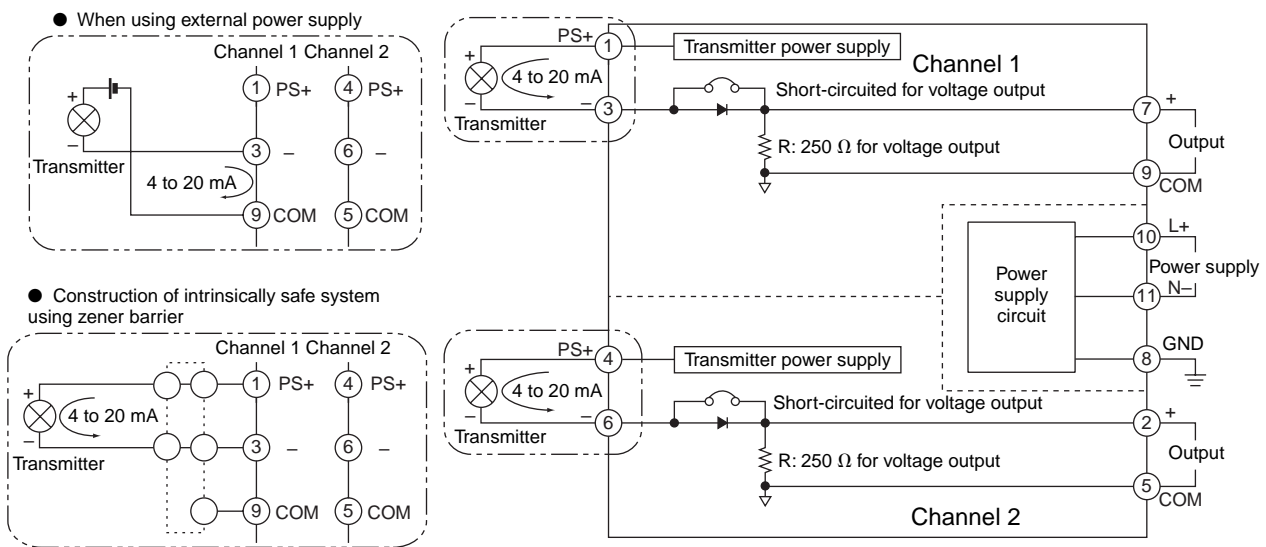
● When using external power supply

Channel 1 Channel 2

+
–
Transmitter
1 PS+
3 –
9 COM
4 to 20 mA
4 PS+
6 –
5 COM

● Construction of intrinsically safe system using zener barrier

Channel 1 Channel 2

+
–
4 to 20 mA
Transmitter
1 PS+
3 –
9 COM
4 PS+
6 –
5 COM

PS+ 1
+
4 to 20 mA
–
3
Transmitter
Transmitter power supply
Channel 1
Short-circuited for voltage output
R: 250 Ω for voltage output
7 +
Output
9 COM

Power supply circuit
10 L+
Power supply
11 N–
8 GND

PS+ 4
+
4 to 20 mA
–
6
Transmitter
Transmitter power supply
Short-circuited for voltage output
R: 250 Ω for voltage output
2 +
Output
5 COM
Channel 2